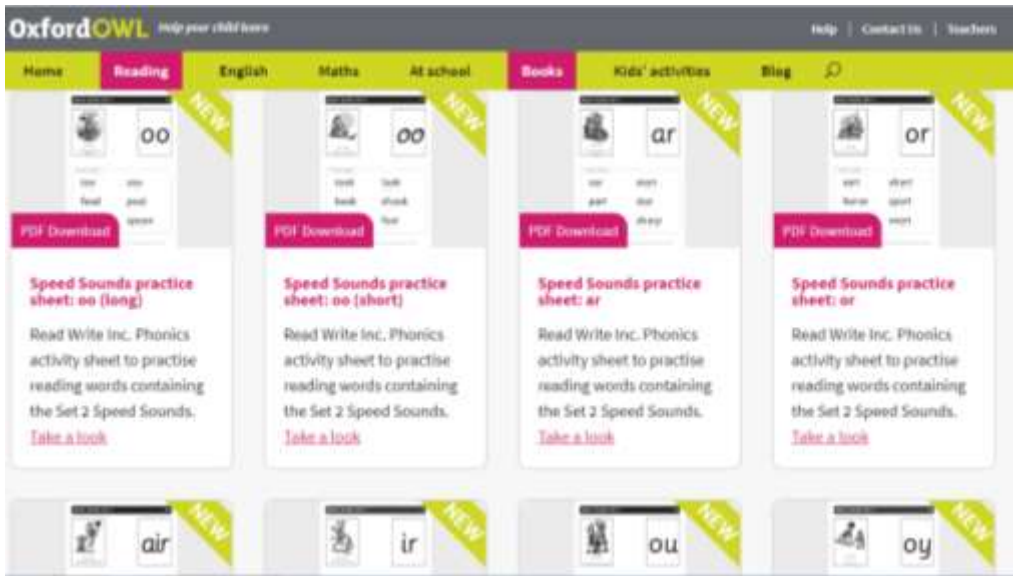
OxfordOWL Help your child learn

Help | Contact Us | Teachers

Home Reading English Maths At school Books Kids' activities Blog

NEW
oo
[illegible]
PDF Download

Speed Sounds practice sheet: oo (long)

Read Write Inc. Phonics activity sheet to practise reading words containing the Set 2 Speed Sounds.

Take a look

NEW
oo
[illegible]
PDF Download

Speed Sounds practice sheet: oo (short)

Read Write Inc. Phonics activity sheet to practise reading words containing the Set 2 Speed Sounds.

Take a look

NEW
ar
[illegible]
PDF Download

Speed Sounds practice sheet: ar

Read Write Inc. Phonics activity sheet to practise reading words containing the Set 2 Speed Sounds.

Take a look

NEW
or
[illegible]
PDF Download

Speed Sounds practice sheet: or

Read Write Inc. Phonics activity sheet to practise reading words containing the Set 2 Speed Sounds.

Take a look

NEW
air

NEW
ir

NEW
ou

NEW
oy